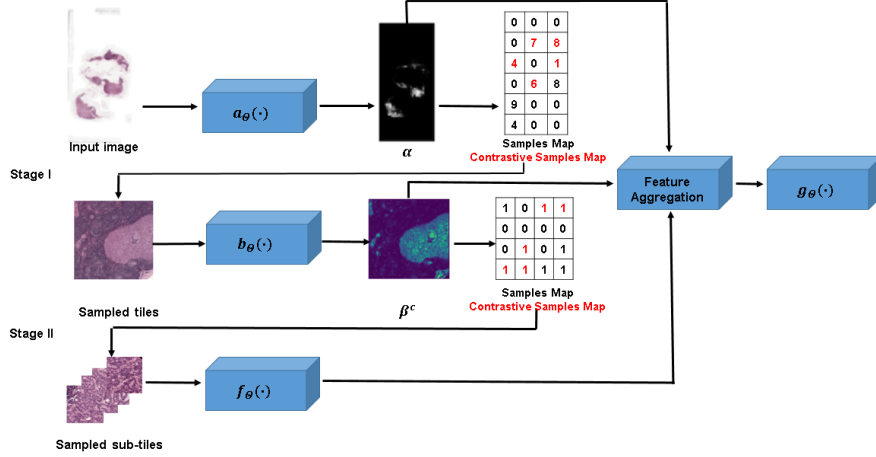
Input image

$a_\theta(\cdot)$

$\alpha$

| 0 | 0 | 0 |
|---|---|---|
| 0 | 7 | 8 |
| 4 | 0 | 1 |
| 0 | 6 | 8 |
| 9 | 0 | 0 |
| 4 | 0 | 0 |

Samples Map
Contrastive Samples Map

Stage I

Feature Aggregation

$g_\theta(\cdot)$

$b_\theta(\cdot)$

| 1 | 0 | 1 | 1 |
|---|---|---|---|
| 0 | 0 | 0 | 0 |
| 0 | 1 | 0 | 1 |
| 1 | 1 | 1 | 1 |

Sampled tiles

$\beta^c$

Samples Map
Contrastive Samples Map

Stage II

$f_\theta(\cdot)$

Sampled sub-tiles